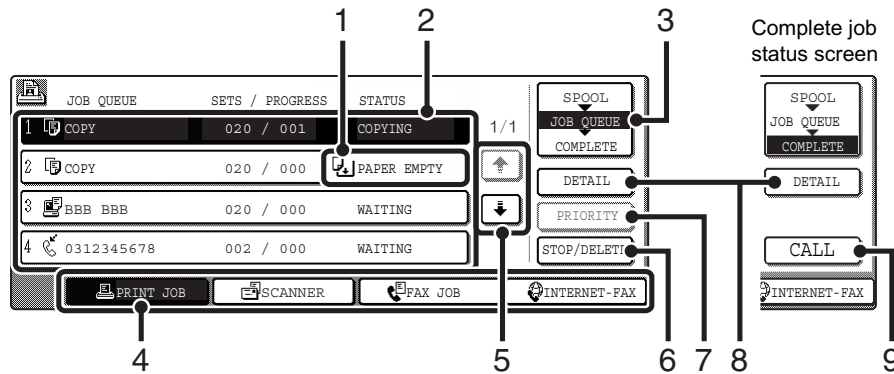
1 2 3

Complete job status screen

JOB QUEUE SETS / PROGRESS STATUS

1 COPY 020 / 001 COPYING

2 COPY 020 / 000 PAPER EMPTY

3 BBB BBB 020 / 000 WAITING

4 0312345678 002 / 000 WAITING

1/1

SPOOL
JOB QUEUE
COMPLETE

DETAIL

PRIORITY

STOP/DELETE

PRINT JOB SCANNER FAX JOB INTERNET-FAX

SPOOL
JOB QUEUE
COMPLETE

DETAIL

CALL

INTERNET-FAX

4 5 6 7 8 9